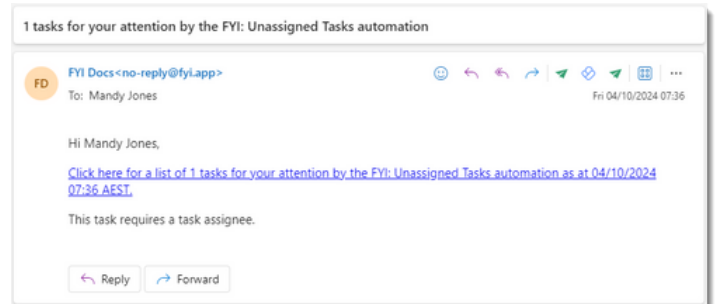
1 tasks for your attention by the FYI: Unassigned Tasks automation

FD

FYI Docs<no-reply@fyi.app>

To: Mandy Jones

Fri 04/10/2024 07:36

Hi Mandy Jones,

Click here for a list of 1 tasks for your attention by the FYI: Unassigned Tasks automation as at 04/10/2024 07:36 AEST.

This task requires a task assignee.

Reply

Forward